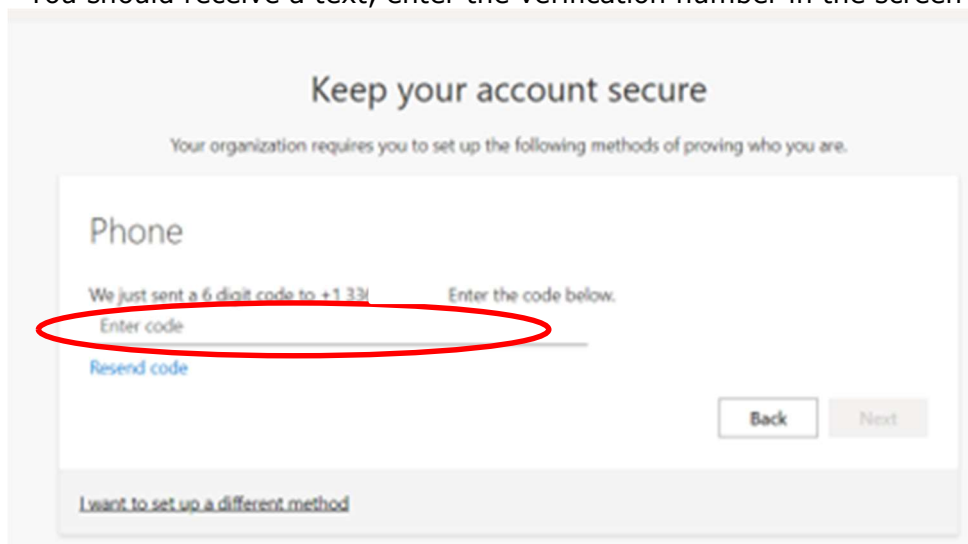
You should receive a text, enter the verification number in the screen

Keep your account secure

Your organization requires you to set up the following methods of proving who you are.

Phone

We just sent a 6 digit code to +1 33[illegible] Enter the code below.

Enter code

Resend code

Back

Next

I want to set up a different method